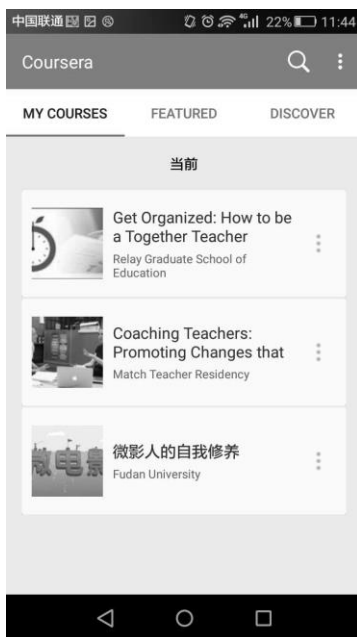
中国联通 22% 11:44

Coursera

MY COURSES FEATURED DISCOVER

当前

Get Organized: How to be a Together Teacher
Relay Graduate School of Education

Coaching Teachers: Promoting Changes that
Match Teacher Residency

微影人的自我修养
Fudan University